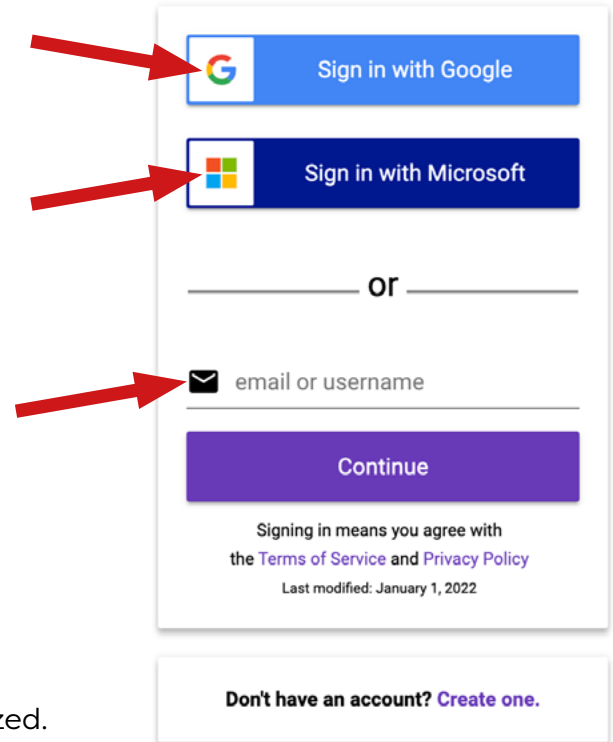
Sign in with Google

Sign in with Microsoft

or

email or username

Continue

Signing in means you agree with the Terms of Service and Privacy Policy

Last modified: January 1, 2022

Don't have an account? Create one.

zed.